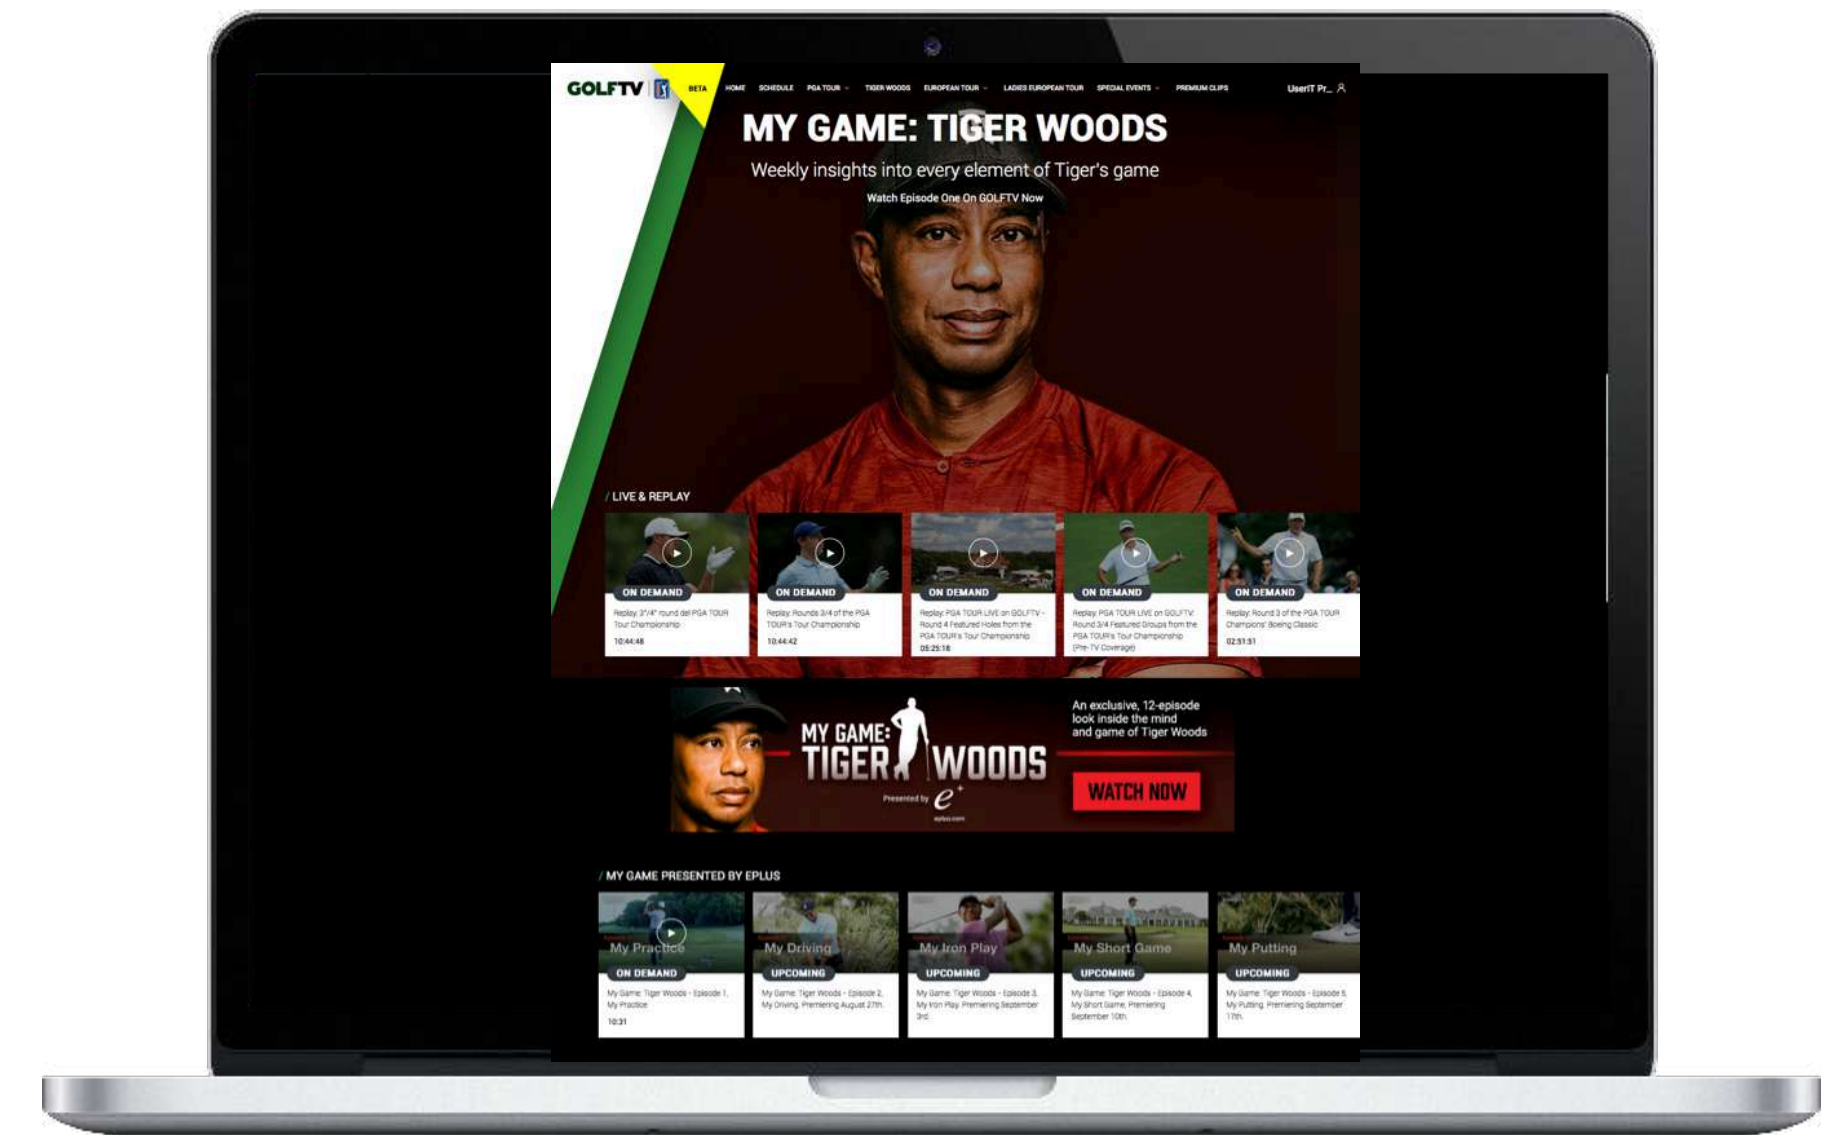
GOLFTV BETA HOME SCHEDULE PGA TOUR TIGER WOODS EUROPEAN TOUR LADIES EUROPEAN TOUR SPECIAL EVENTS PREMIUM CLIPS UserIT Pr_

MY GAME: TIGER WOODS

Weekly insights into every element of Tiger's game

Watch Episode One On GOLFTV Now

/ LIVE & REPLAY

ON DEMAND
Replay: 3°/4° round del PGA TOUR Tour Championship
10:44:48

ON DEMAND
Replay: Rounds 3/4 of the PGA TOUR's Tour Championship
10:44:42

ON DEMAND
Replay: PGA TOUR LIVE on GOLFTV - Round 4 Featured Holes from the PGA TOUR's Tour Championship
05:25:18

ON DEMAND
Replay: PGA TOUR LIVE on GOLFTV: Round 3/4 Featured Groups from the PGA TOUR's Tour Championship (Pre-TV Coverage)

ON DEMAND
Replay: Round 3 of the PGA TOUR Champions' Boeing Classic
02:51:51

MY GAME: TIGER WOODS
Presented by e+
An exclusive, 12-episode look inside the mind and game of Tiger Woods
WATCH NOW

/ MY GAME PRESENTED BY EPLUS

My Practice
ON DEMAND
My Game: Tiger Woods - Episode 1, My Practice
10:31

My Driving
UPCOMING
My Game: Tiger Woods - Episode 2, My Driving. Premiering August 27th.

My Iron Play
UPCOMING
My Game: Tiger Woods - Episode 3, My Iron Play. Premiering September 3rd.

My Short Game
UPCOMING
My Game: Tiger Woods - Episode 4, My Short Game. Premiering September 10th.

My Putting
UPCOMING
My Game: Tiger Woods - Episode 5, My Putting. Premiering September 17th.